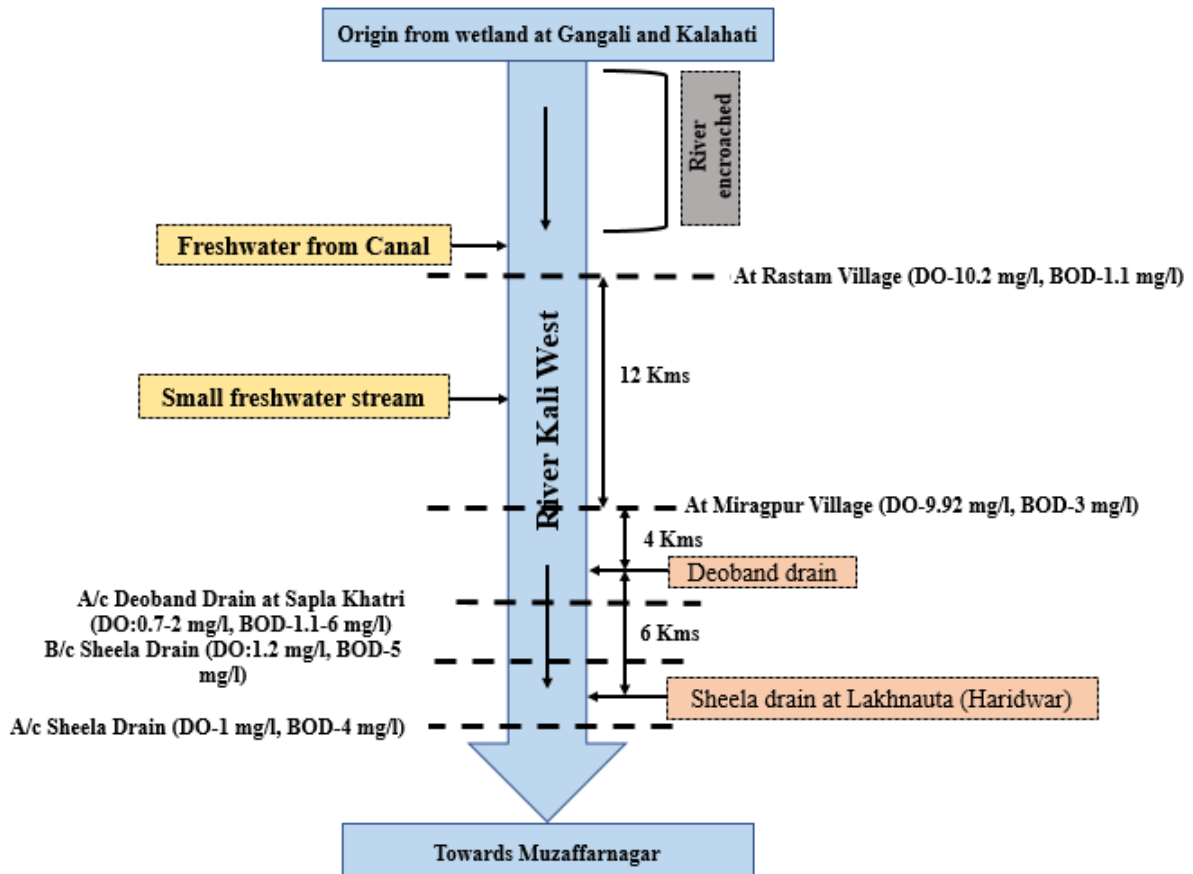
Origin from wetland at Gangali and Kalahati

River encroached

Freshwater from Canal

At Rastam Village (DO-10.2 mg/l, BOD-1.1 mg/l)

River Kali West

12 Kms

Small freshwater stream

At Miragpur Village (DO-9.92 mg/l, BOD-3 mg/l)

4 Kms

Deoband drain

A/c Deoband Drain at Sapla Khatri (DO:0.7-2 mg/l, BOD-1.1-6 mg/l)

6 Kms

B/c Sheela Drain (DO:1.2 mg/l, BOD-5 mg/l)

Sheela drain at Lakhnauta (Haridwar)

A/c Sheela Drain (DO-1 mg/l, BOD-4 mg/l)

Towards Muzaffarnagar